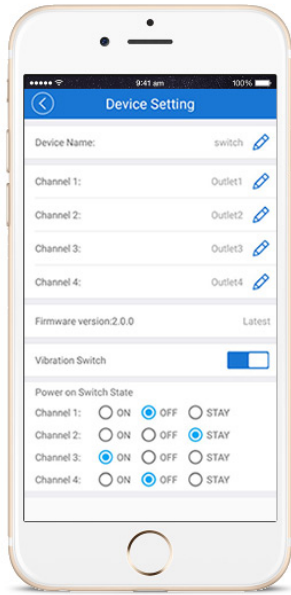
9:41 am 100%

Device Setting

Device Name: switch

Channel 1: Outlet1

Channel 2: Outlet2

Channel 3: Outlet3

Channel 4: Outlet4

Firmware version:2.0.0 Latest

Vibration Switch

Power on Switch State

| | | | |
|---|---|---|---|
| Channel 1: | ON | OFF | STAY |
| Channel 2: | ON | OFF | STAY |
| Channel 3: | ON | OFF | STAY |
| Channel 4: | ON | OFF | STAY |